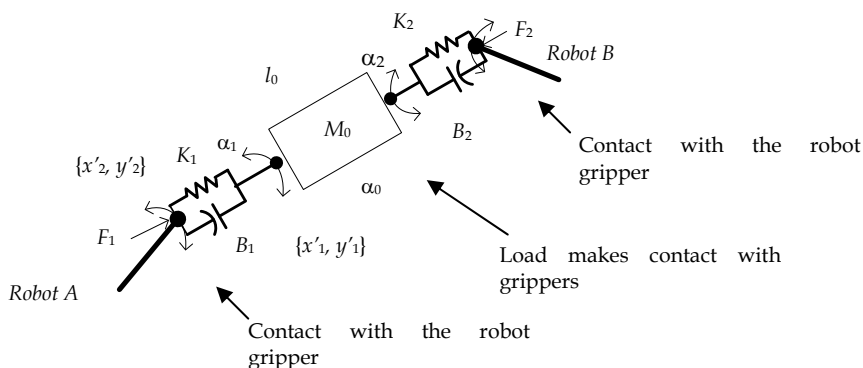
$K_2$

$F_2$

Robot B

$\alpha_2$

$l_0$

$M_0$

$B_2$

Contact with the robot gripper

$\{x'_2, y'_2\}$

$K_1$

$\alpha_1$

$\alpha_0$

$F_1$

$B_1$

$\{x'_1, y'_1\}$

Load makes contact with grippers

Robot A

Contact with the robot gripper